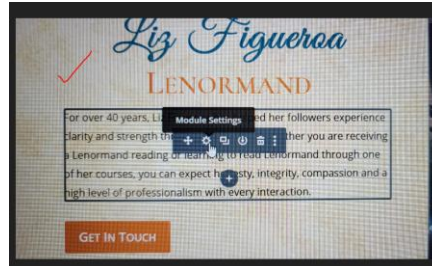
Liz Figueroa

LENORMAND

For over 40 years, Liz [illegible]ed her followers experience clarity and strength th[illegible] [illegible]ther you are receiving a Lenormand reading or learning to read Lenormand through one of her courses, you can expect h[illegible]sty, integrity, compassion and a high level of professionalism with every interaction.

Module Settings

GET IN TOUCH